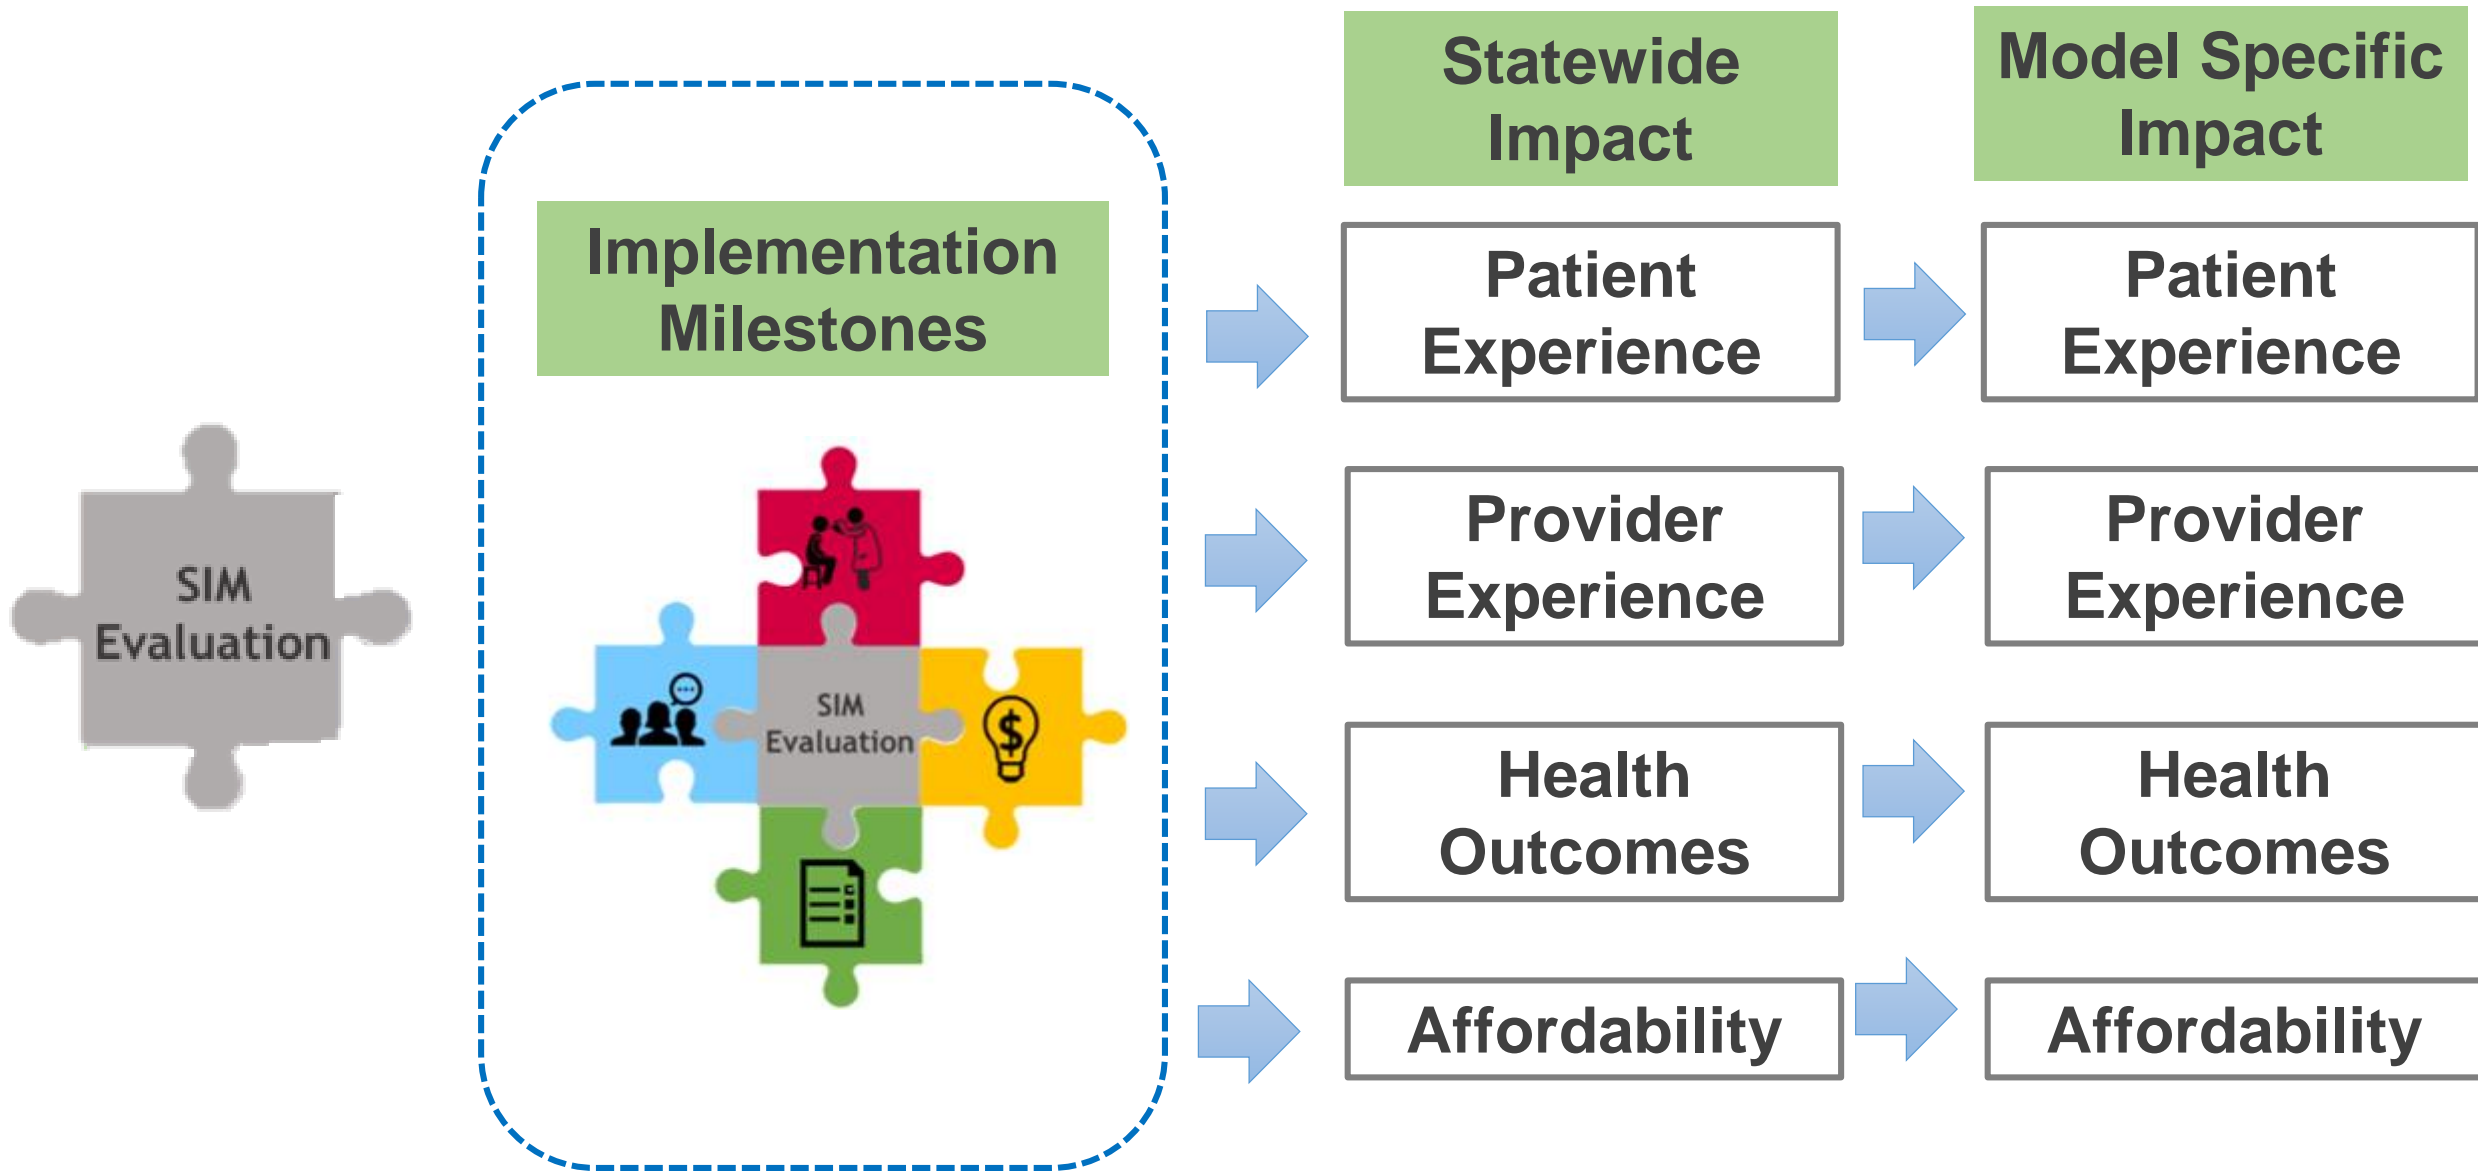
SIM Evaluation

Implementation Milestones

SIM Evaluation

Statewide Impact

Patient Experience

Provider Experience

Health Outcomes

Affordability

Model Specific Impact

Patient Experience

Provider Experience

Health Outcomes

Affordability